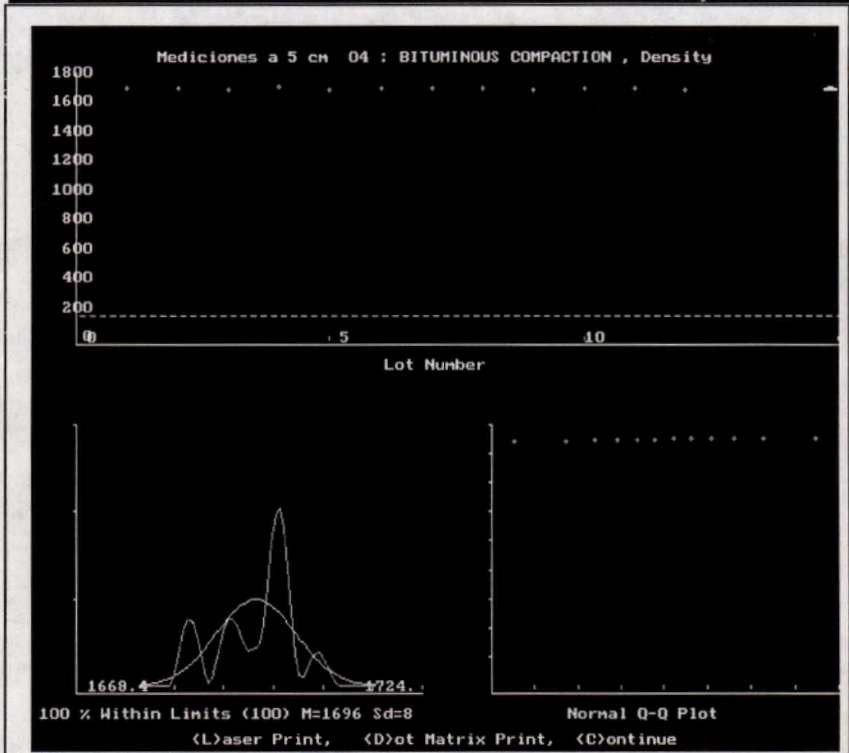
Mediciones a 5 cm 04 : BITUMINOUS COMPACTION , Density

1800
1600
1400
1200
1000
800
600
400
200
0

0 5 10

Lot Number

1668.4 1724.

100 % Within Limits (100) M=1696 Sd=8

Normal Q-Q Plot

<L>aser Print, <D>ot Matrix Print, <C>ontinue